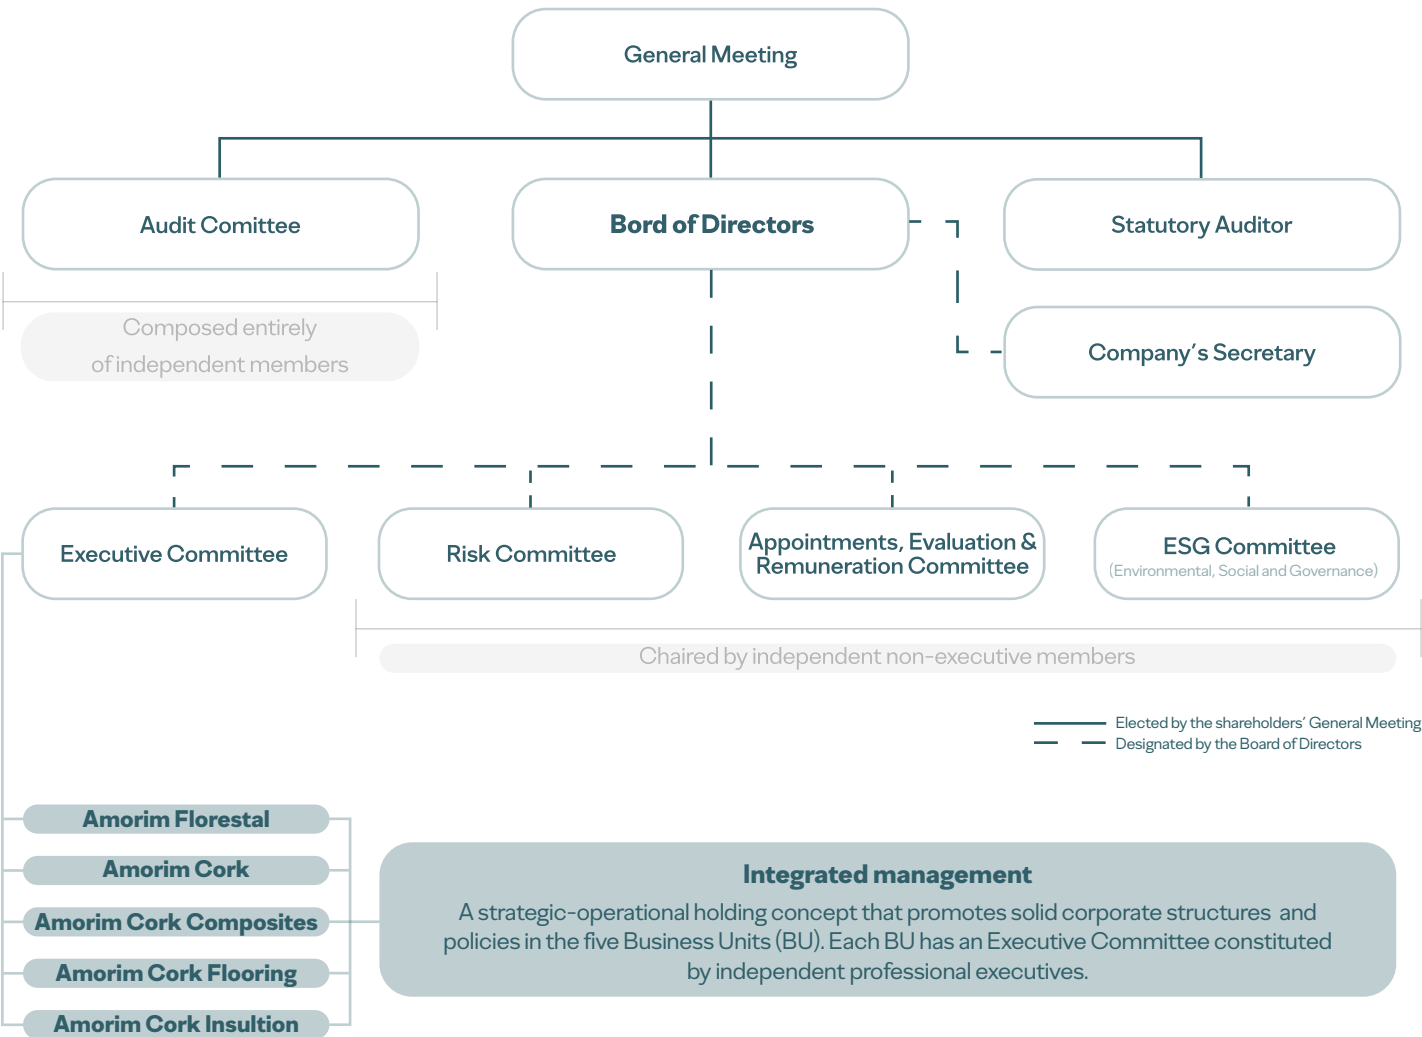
General Meeting

Audit Comittee

Bord of Directors

Statutory Auditor

Composed entirely of independent members

Company's Secretary

Executive Committee

Risk Committee

Appointments, Evaluation & Remuneration Committee

ESG Committee
(Environmental, Social and Governance)

Chaired by independent non-executive members

Elected by the shareholders' General Meeting
Designated by the Board of Directors

Amorim Florestal
Amorim Cork
Amorim Cork Composites
Amorim Cork Flooring
Amorim Cork Insultion

Integrated management
A strategic-operational holding concept that promotes solid corporate structures and policies in the five Business Units (BU). Each BU has an Executive Committee constituted by independent professional executives.